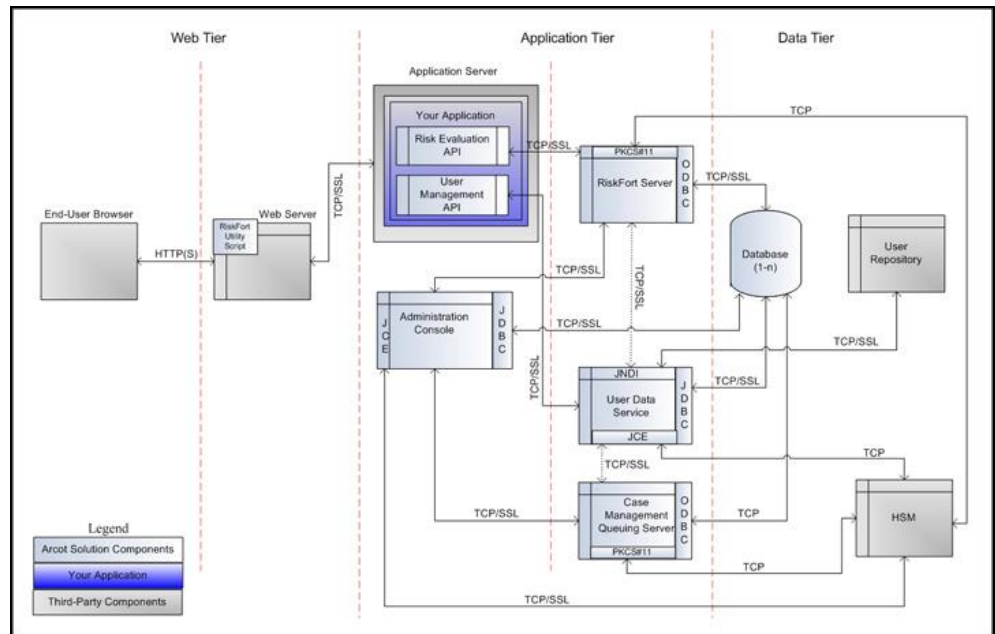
Web Tier

Application Tier

Data Tier

Application Server

Your Application

Risk Evaluation API

User Management API

TCP/SSL

TCP

PKCS#11

RiskFort Server

ODBC

TCP/SSL

TCP/SSL

End-User Browser

HTTP(S)

RiskFort Utility Script

Web Server

TCP/SSL

TCP/SSL

Database (1-n)

User Repository

JCE

Administration Console

JDBC

TCP/SSL

TCP/SSL

TCP/SSL

JNDI

User Data Service

JCE

JDBC

TCP/SSL

TCP/SSL

TCP

Case Management Queuing Server

ODBC

PKCS#11

TCP/SSL

TCP

HSM

TCP

Legend

Arcot Solution Components

Your Application

Third-Party Components

TCP/SSL